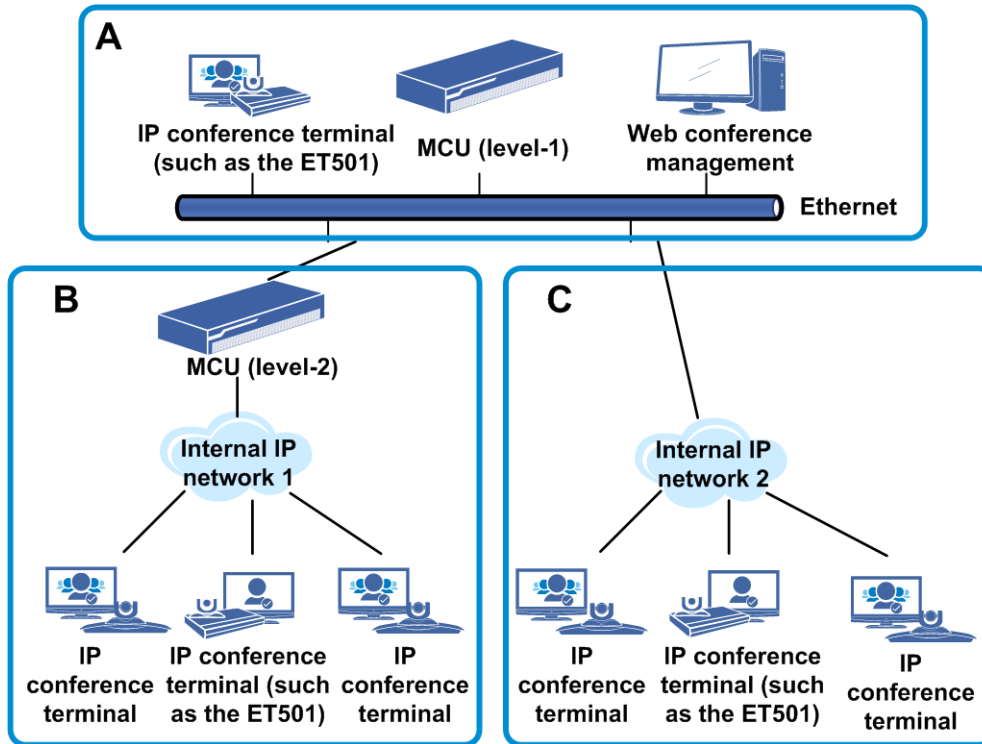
A

IP conference terminal (such as the ET501)

MCU (level-1)

Web conference management

Ethernet

B

MCU (level-2)

Internal IP network 1

IP conference terminal

IP conference terminal (such as the ET501)

IP conference terminal

C

Internal IP network 2

IP conference terminal

IP conference terminal (such as the ET501)

IP conference terminal